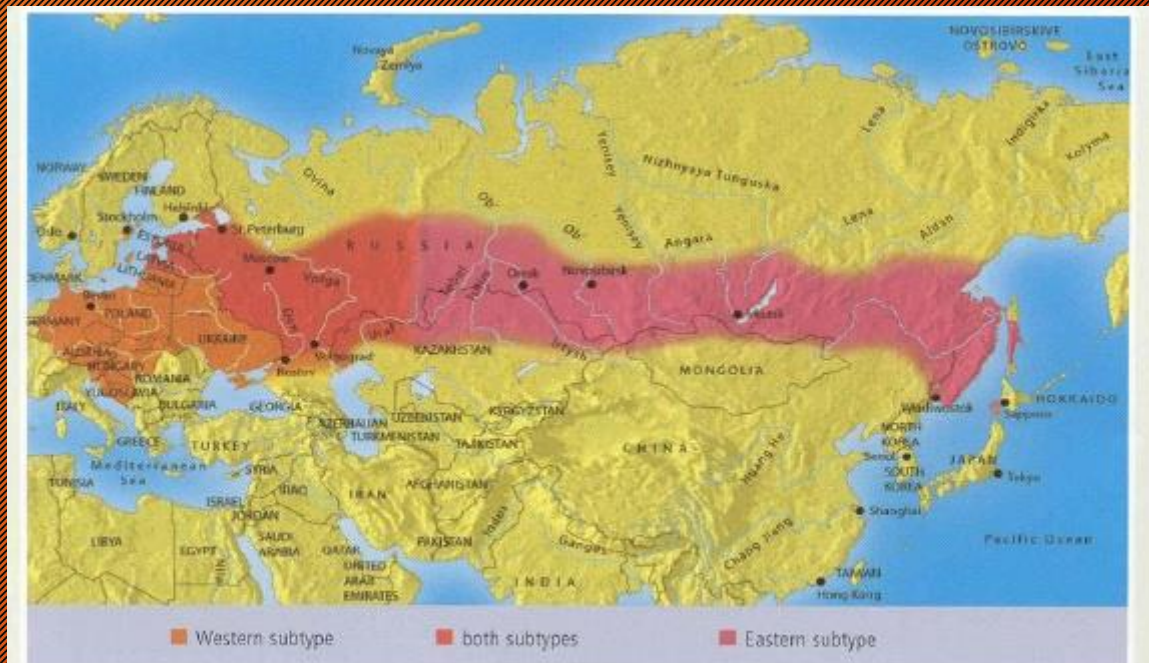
NOVOSIBIRSKIYE OSTROVO
East Siberian Sea
Novaya Zemlya
NORWAY
SWEDEN
FINLAND
Helsinki
Stockholm
Oslo
St Petersburg
DENMARK
LITHUANIA
Dvina
Ob
Yenisey
Nizhnyaya Tunguska
Lena
Indigirka
Kolyma
Aldan
Angara
RUSSIA
Moscow
Volga
Omsk
Novosibirsk
Irkutsk
Berlin
POLAND
GERMANY
UKRAINE
Don
Stalingrad
Rostov
Ural
KAZAKHSTAN
Irtysh
MONGOLIA
AUSTRIA
HUNGARY
ROMANIA
YUGOSLAVIA
BULGARIA
ITALY
GEORGIA
UZBEKISTAN
KYRGYZSTAN
AZERBAIJAN
TURKMENISTAN
TAJIKISTAN
Vladivostok
Sapporo
HOKKAIDO
GREECE
TURKEY
CHINA
NORTH KOREA
Seoul
SOUTH KOREA
JAPAN
Tokyo
Mediterranean Sea
SYRIA
IRAQ
IRAN
AFGHANISTAN
Huang He
TUNISIA
ISRAEL
JORDAN
Shanghai
LIBYA
EGYPT
SAUDI ARABIA
QATAR
UNITED ARAB EMIRATES
PAKISTAN
Indus
Ganges
INDIA
Chang Jiang
TAIWAN
Hong Kong
Pacific Ocean
Nile

Western subtype
both subtypes
Eastern subtype